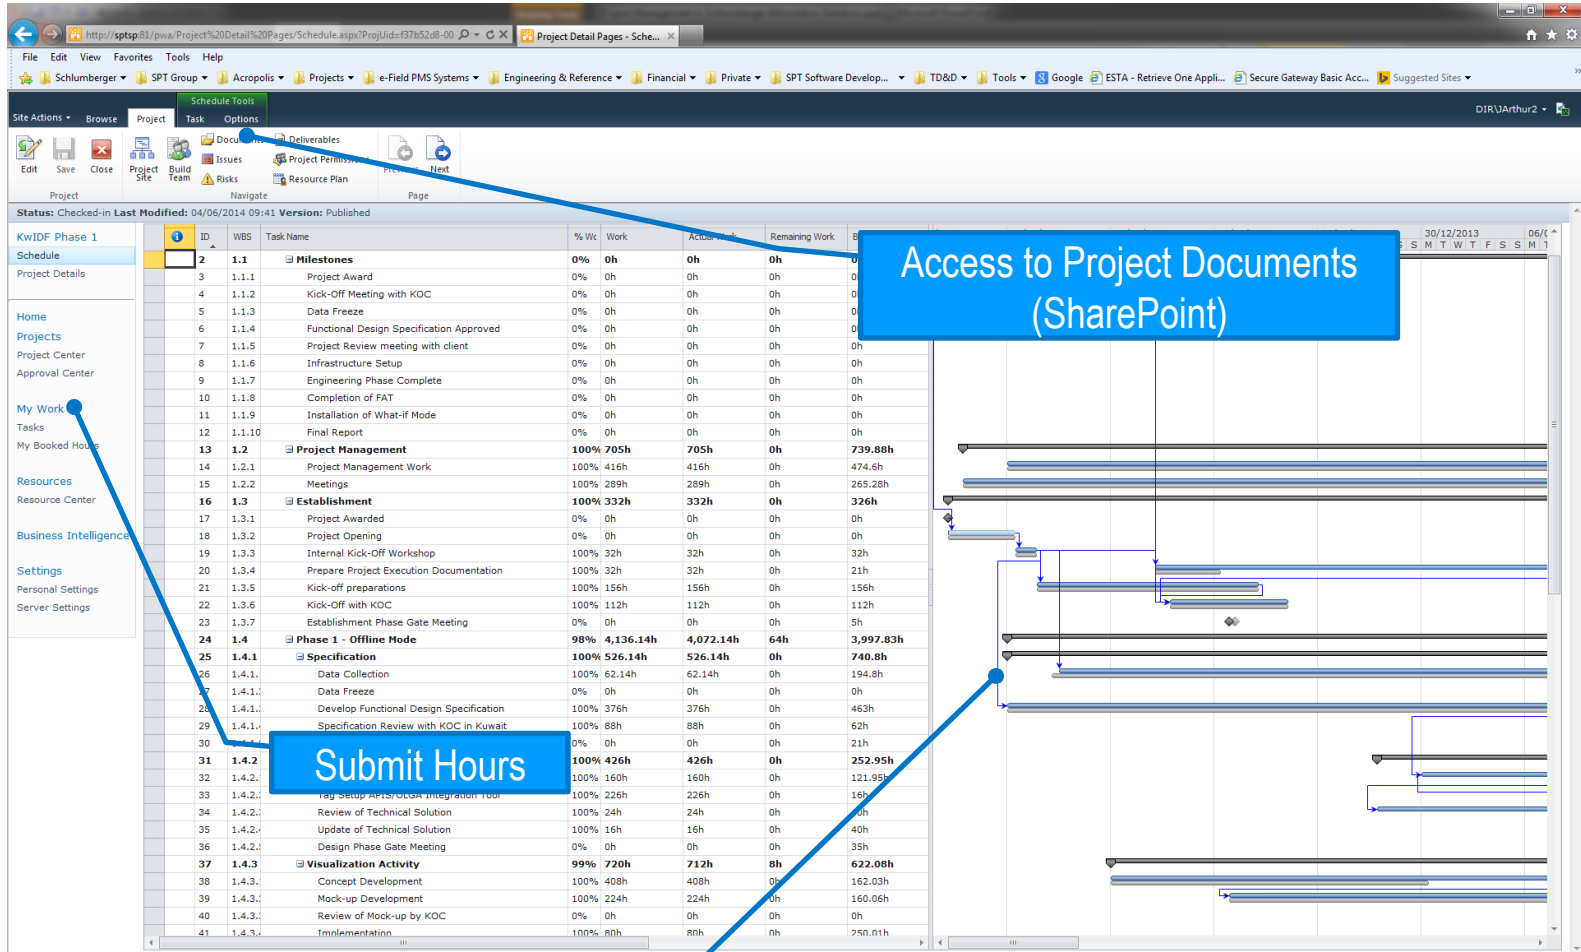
http://sptsp:81/pwa/Project%20Detail%20Pages/Schedule.aspx?ProjUid=f37b52d8-00 | Project Detail Pages - Sche...

File Edit View Favorites Tools Help

Schlumberger | SPT Group | Acropolis | Projects | e-Field PMS Systems | Engineering & Reference | Financial | Private | SPT Software Develop... | TD&D | Tools | Google | ESTA - Retrieve One Appli... | Secure Gateway Basic Acc... | Suggested Sites

Schedule Tools
Site Actions | Browse | Project | Task | Options
DIR\JArthur2

Edit | Save | Close | Project Site | Build Team | Documents | Issues | Risks | Deliverables | Project Permissions | Resource Plan | Previous | Next
Project | Navigate | Page

Status: Checked-in Last Modified: 04/06/2014 09:41 Version: Published

KwIDF Phase 1
Schedule
Project Details

Home
Projects
Project Center
Approval Center

My Work
Tasks
My Booked Hours

Resources
Resource Center

Business Intelligence

Settings
Personal Settings
Server Settings

| ID | WBS | Task Name | % Wc | Work | Actual Work | Remaining Work |
|---|---|---|---|---|---|---|
| 2 | 1.1 | Milestones | 0% | 0h | 0h | 0h |
| 3 | 1.1.1 | Project Award | 0% | 0h | 0h | 0h |
| 4 | 1.1.2 | Kick-Off Meeting with KOC | 0% | 0h | 0h | 0h |
| 5 | 1.1.3 | Data Freeze | 0% | 0h | 0h | 0h |
| 6 | 1.1.4 | Functional Design Specification Approved | 0% | 0h | 0h | 0h |
| 7 | 1.1.5 | Project Review meeting with client | 0% | 0h | 0h | 0h |
| 8 | 1.1.6 | Infrastructure Setup | 0% | 0h | 0h | 0h |
| 9 | 1.1.7 | Engineering Phase Complete | 0% | 0h | 0h | 0h |
| 10 | 1.1.8 | Completion of FAT | 0% | 0h | 0h | 0h |
| 11 | 1.1.9 | Installation of What-if Mode | 0% | 0h | 0h | 0h |
| 12 | 1.1.10 | Final Report | 0% | 0h | 0h | 0h |
| 13 | 1.2 | Project Management | 100% | 705h | 705h | 0h |
| 14 | 1.2.1 | Project Management Work | 100% | 416h | 416h | 0h |
| 15 | 1.2.2 | Meetings | 100% | 289h | 289h | 0h |
| 16 | 1.3 | Establishment | 100% | 332h | 332h | 0h |
| 17 | 1.3.1 | Project Awarded | 0% | 0h | 0h | 0h |
| 18 | 1.3.2 | Project Opening | 0% | 0h | 0h | 0h |
| 19 | 1.3.3 | Internal Kick-Off Workshop | 100% | 32h | 32h | 0h |
| 20 | 1.3.4 | Prepare Project Execution Documentation | 100% | 32h | 32h | 0h |
| 21 | 1.3.5 | Kick-off preparations | 100% | 156h | 156h | 0h |
| 22 | 1.3.6 | Kick-Off with KOC | 100% | 112h | 112h | 0h |
| 23 | 1.3.7 | Establishment Phase Gate Meeting | 0% | 0h | 0h | 0h |
| 24 | 1.4 | Phase 1 - Offline Mode | 98% | 4,136.14h | 4,072.14h | 64h |
| 25 | 1.4.1 | Specification | 100% | 526.14h | 526.14h | 0h |
| 26 | 1.4.1. | Data Collection | 100% | 62.14h | 62.14h | 0h |
| 27 | 1.4.1. | Data Freeze | 0% | 0h | 0h | 0h |
| 28 | 1.4.1. | Develop Functional Design Specification | 100% | 376h | 376h | 0h |
| 29 | 1.4.1. | Specification Review with KOC in Kuwait | 100% | 88h | 88h | 0h |
| 30 | | | 0% | 0h | 0h | 0h |
| 31 | 1.4.2 | | 100% | 426h | 426h | 0h |
| 32 | 1.4.2. | | 100% | 160h | 160h | 0h |
| 33 | 1.4.2. | Tag Setup APIS/OLGA Integration Tool | 100% | 226h | 226h | 0h |
| 34 | 1.4.2. | Review of Technical Solution | 100% | 24h | 24h | 0h |
| 35 | 1.4.2. | Update of Technical Solution | 100% | 16h | 16h | 0h |
| 36 | 1.4.2. | Design Phase Gate Meeting | 0% | 0h | 0h | 0h |
| 37 | 1.4.3 | Visualization Activity | 99% | 720h | 712h | 8h |
| 38 | 1.4.3. | Concept Development | 100% | 408h | 408h | 0h |
| 39 | 1.4.3. | Mock-up Development | 100% | 224h | 224h | 0h |
| 40 | 1.4.3. | Review of Mock-up by KOC | 0% | 0h | 0h | 0h |
| 41 | 1.4.3. | Implementation | 100% | 80h | 80h | 0h |

0h, 0h, 0h, 0h, 0h, 0h, 0h, 0h, 0h, 0h, 0h, 739.88h, 474.6h, 265.28h, 326h, 0h, 0h, 32h, 21h, 156h, 112h, 5h, 3,997.83h, 740.8h, 194.8h, 0h, 463h, 62h, 21h, 252.95h, 121.95h, 16h, 0h, 40h, 35h, 622.08h, 162.03h, 160.06h, 0h, 250.01h

30/12/2013 | 06/0
S M T W T F S S M T

Access to Project Documents (SharePoint)

Submit Hours